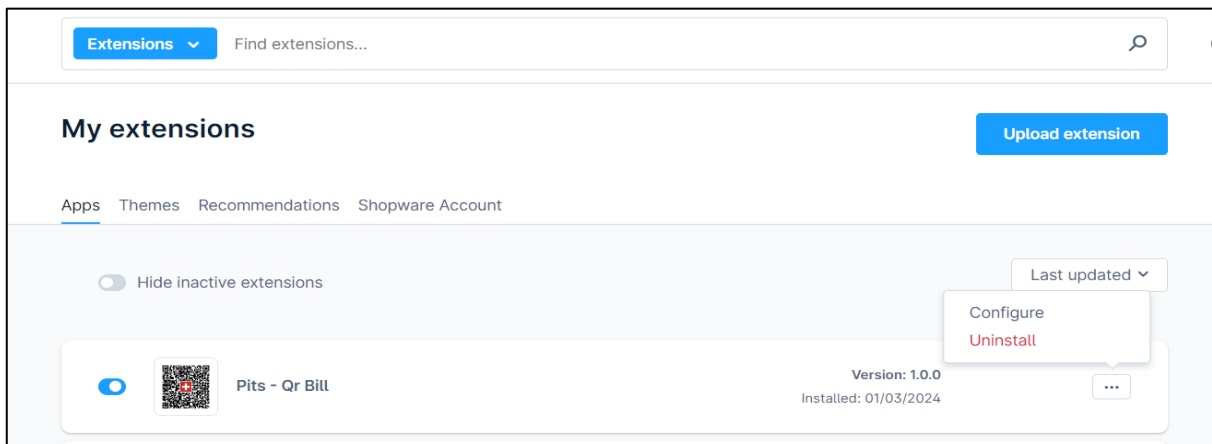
Extensions
Find extensions...

My extensions

Upload extension

Apps Themes Recommendations Shopware Account

Hide inactive extensions

Last updated

Configure
Uninstall

Pits - Qr Bill

Version: 1.0.0
Installed: 01/03/2024

...